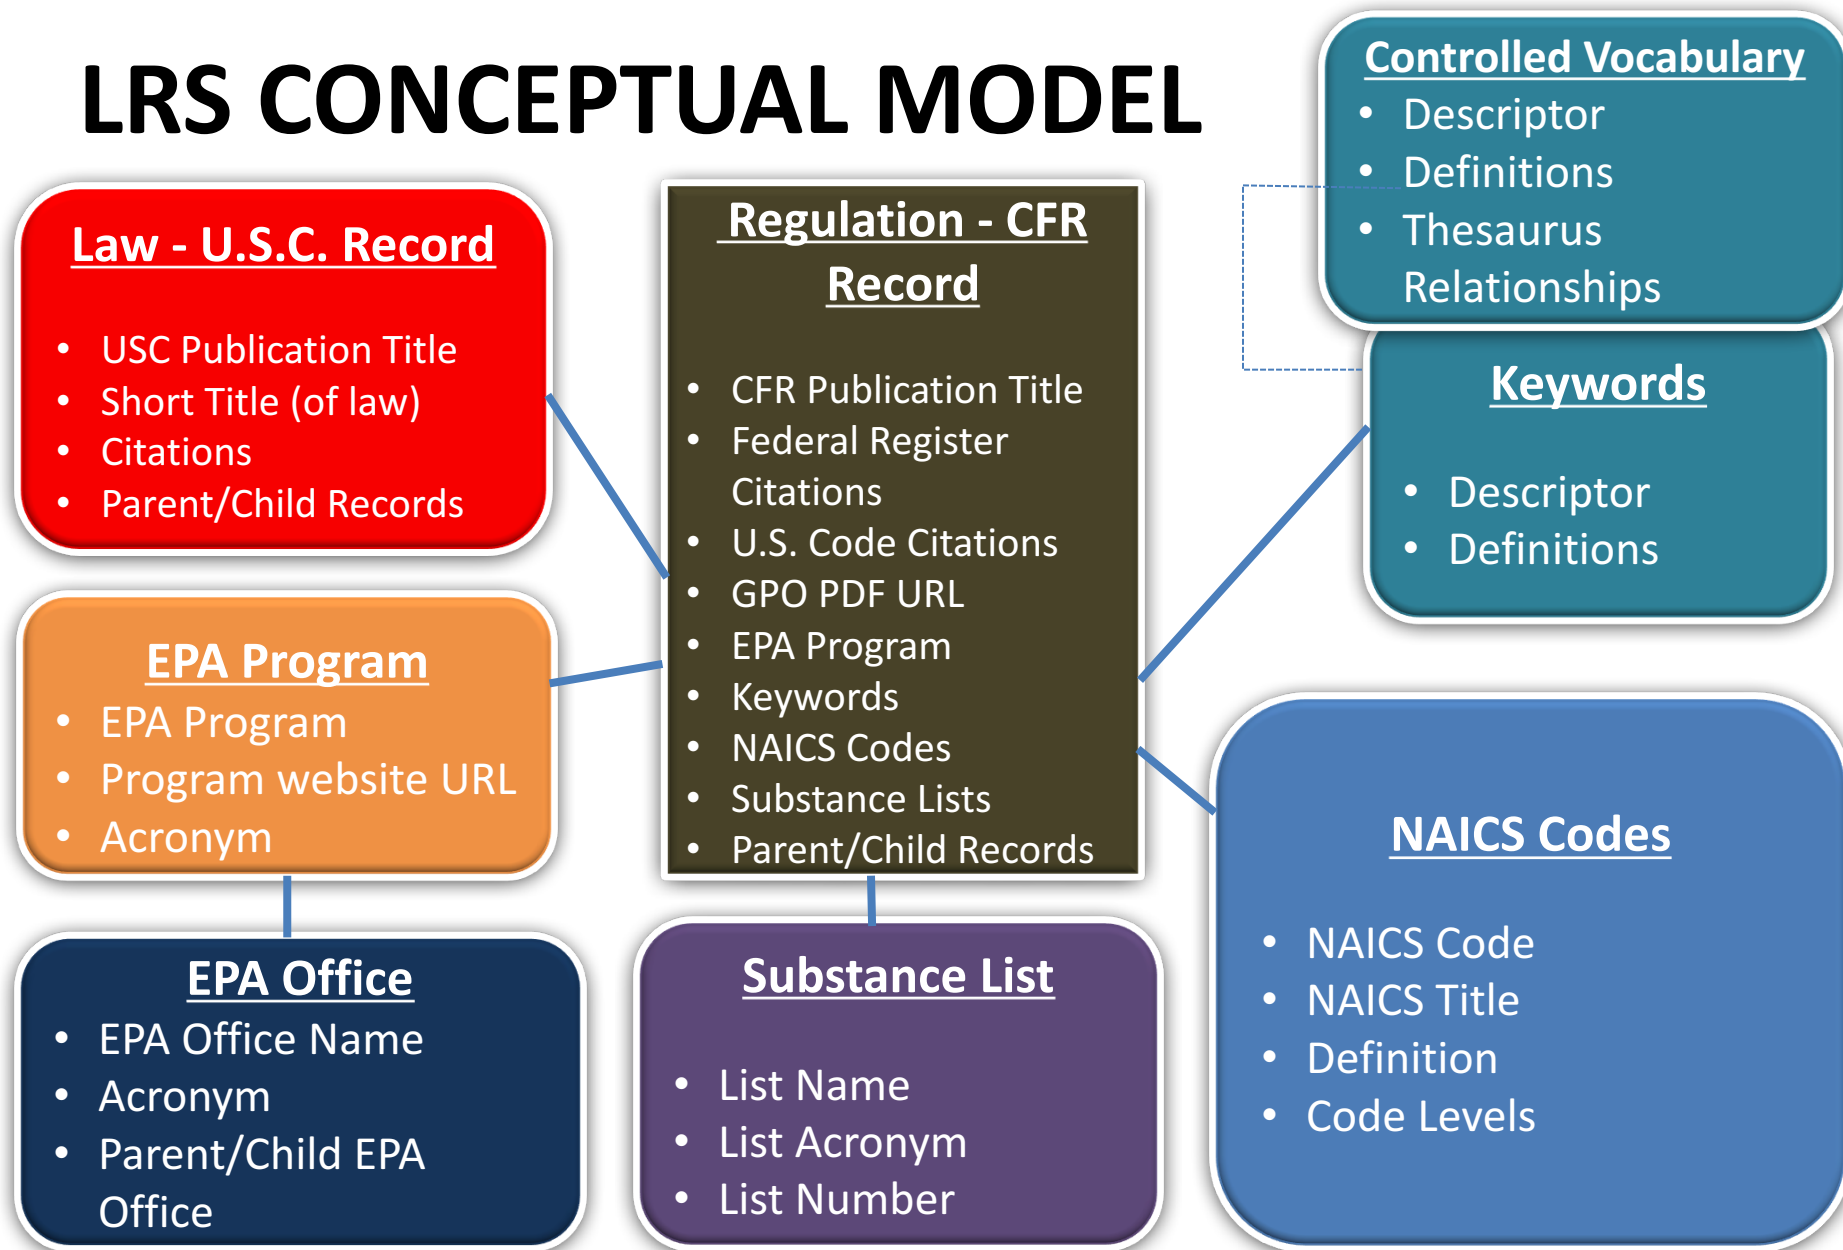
LRS CONCEPTUAL MODEL

Controlled Vocabulary
- Descriptor
- Definitions
- Thesaurus Relationships

Law - U.S.C. Record
- USC Publication Title
- Short Title (of law)
- Citations
- Parent/Child Records

Regulation - CFR Record
- CFR Publication Title
- Federal Register Citations
- U.S. Code Citations
- GPO PDF URL
- EPA Program
- Keywords
- NAICS Codes
- Substance Lists
- Parent/Child Records

Keywords
- Descriptor
- Definitions

EPA Program
- EPA Program
- Program website URL
- Acronym

NAICS Codes
- NAICS Code
- NAICS Title
- Definition
- Code Levels

EPA Office
- EPA Office Name
- Acronym
- Parent/Child EPA Office

Substance List
- List Name
- List Acronym
- List Number